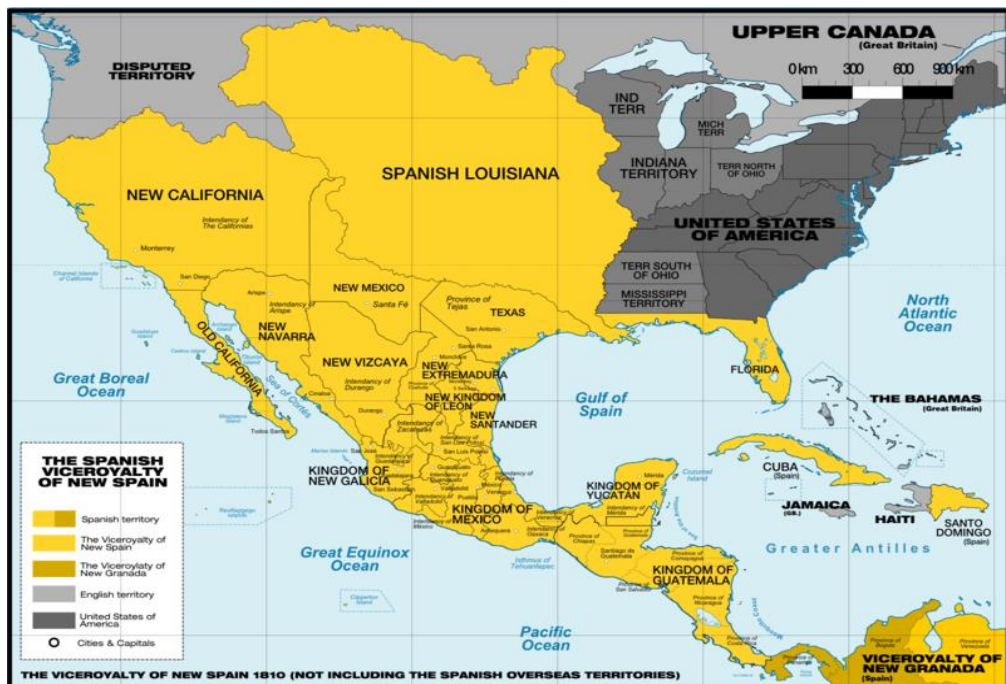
UPPER CANADA
(Great Britain)

0 km 300 600 900 km

DISPUTED TERRITORY

IND TERR

MICH TERR

INDIANA TERRITORY

TERR NORTH OF OHIO

SPANISH LOUISIANA

NEW CALIFORNIA

Intendancy of The Californias

Monterrey

UNITED STATES OF AMERICA

San Diego

Channel Islands of California

NEW MEXICO

Santa Fé

Arispe

Intendancy of Arispe

TERR SOUTH OF OHIO

MISSISSIPPI TERRITORY

Province of Tejas

TEXAS

San Antonio

North Atlantic Ocean

NEW NAVARRA

OLD CALIFORNIA

NEW VIZCAYA

Intendancy of Durango

Durango

NEW EXTREMADURA

NEW KINGDOM OF LEON

NEW SANTANDER

FLORIDA

Great Boreal Ocean

Gulf of Spain

THE BAHAMAS
(Great Britain)

Sea of Cortés

Todos Santos

THE SPANISH VICEROYALTY OF NEW SPAIN

Spanish territory

The Viceroyalty of New Spain

The Viceroyalty of New Granada

English territory

United States of America

Cities & Capitals

KINGDOM OF NEW GALICIA

Intendancy of Zacatecas

Guadalajara

KINGDOM OF MEXICO

Mexico

Veracruz

Puebla

Oaxaca

KINGDOM OF YUCATAN

Mérida

Cozumel Island

CUBA
(Spain)

JAMAICA
(GB)

HAITI

SANTO DOMINGO
(Spain)

Great Equinox Ocean

Greater Antilles

Isthmus of Tehuantepec

Santiago de Guatemala

KINGDOM OF GUATEMALA

San Salvador

Pacific Ocean

VICEROYALTY OF NEW GRANADA
(Spain)

THE VICEROYALTY OF NEW SPAIN 1810 (NOT INCLUDING THE SPANISH OVERSEAS TERRITORIES)